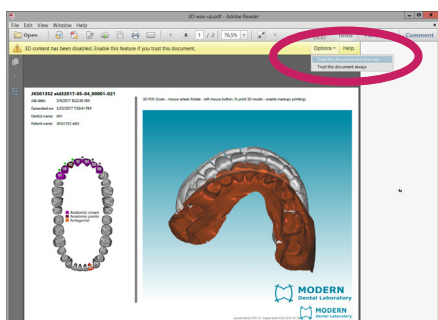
3D wax-up.pdf - Adobe Reader

File Edit View Window Help

Open

1 / 2 76,5%

Tools Sign Comment

3D content has been disabled. Enable this feature if you trust this document.

Options Help

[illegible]

Trust this document always

JX501352 std2017-05-04_00001-021

Job date: 5/4/2017 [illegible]

Generated on: 5/22/2017 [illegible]

Dentist name: 001

Patient name: JX501352 std

3D PDF (Scale - mouse wheel; Rotate - left mouse button; To print 3D model - enable markup printing)

Anatomic crown
Anatomic pontic
Antagonist

MODERN Dental Laboratory

MODERN Dental Laboratory